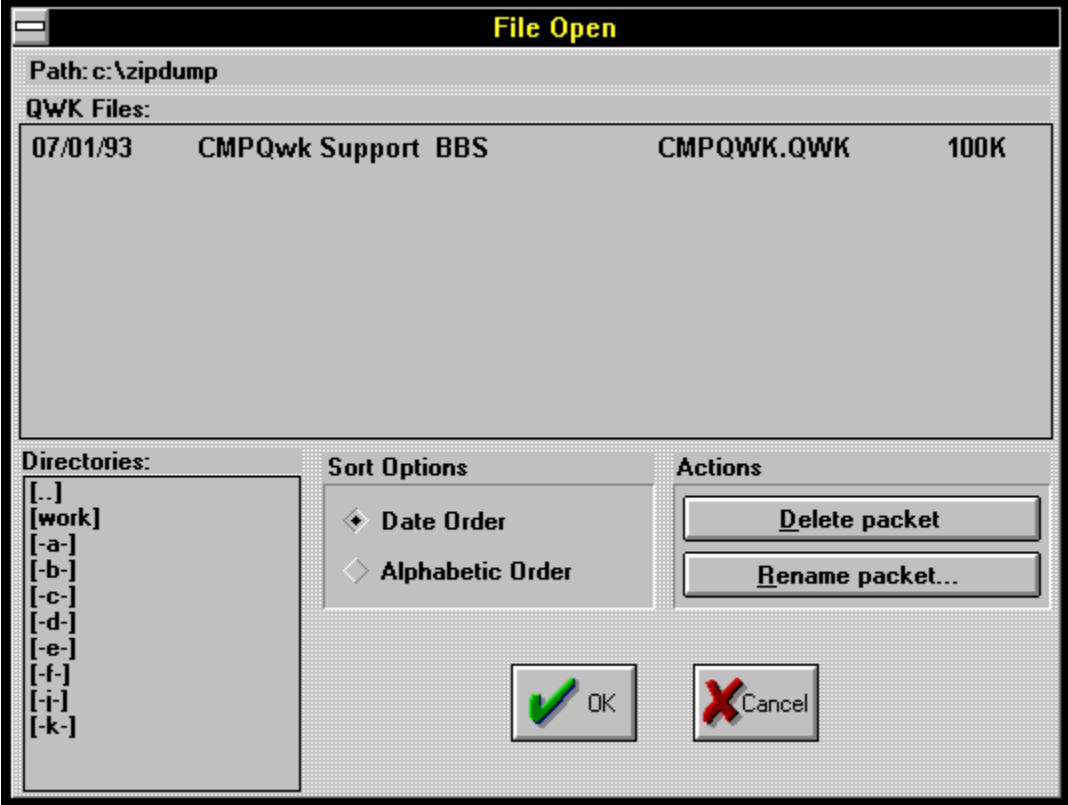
File Open

Path: c:\zipdump

QWK Files:

| | | | |
|---|---|---|---|
| 07/01/93 | CMPQwk Support BBS | CMPQWK.QWK | 100K |

Directories:
[..]
[work]
[-a-]
[-b-]
[-c-]
[-d-]
[-e-]
[-f-]
[-j-]
[-k-]

Sort Options
Date Order
Alphabetic Order

Actions
Delete packet
Rename packet...

OK
Cancel